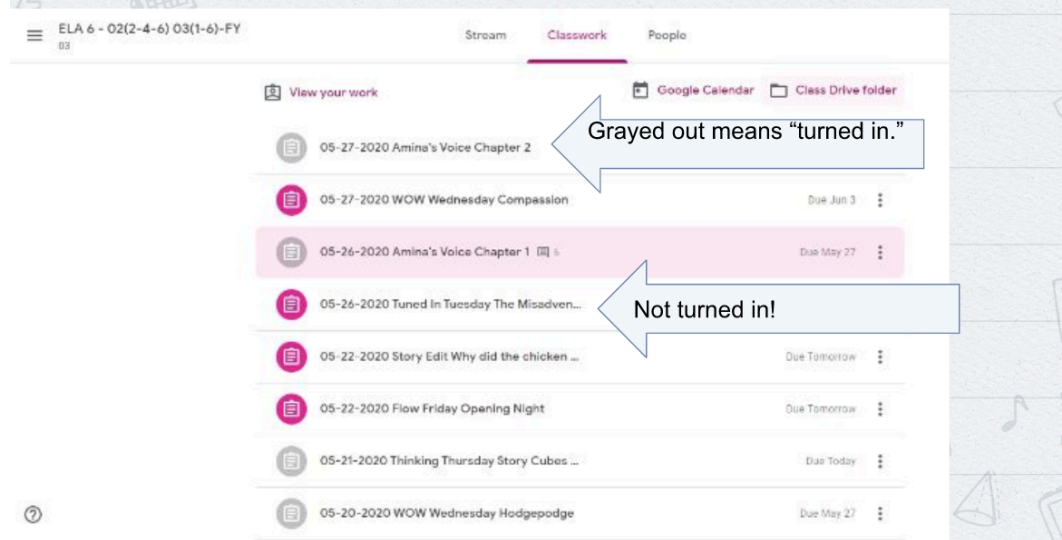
ELA 6 - 02(2-4-6) 03(1-6)-FY
03

Stream Classwork People

View your work

Google Calendar Class Drive folder

05-27-2020 Amina's Voice Chapter 2

Grayed out means "turned in."

05-27-2020 WOW Wednesday Compassion Due Jun 3

05-26-2020 Amina's Voice Chapter 1 5 Due May 27

05-26-2020 Tuned In Tuesday The Misadven...

Not turned in!

05-22-2020 Story Edit Why did the chicken ... Due Tomorrow

05-22-2020 Flow Friday Opening Night Due Tomorrow

05-21-2020 Thinking Thursday Story Cubes ... Due Today

05-20-2020 WOW Wednesday Hodgepodge Due May 27